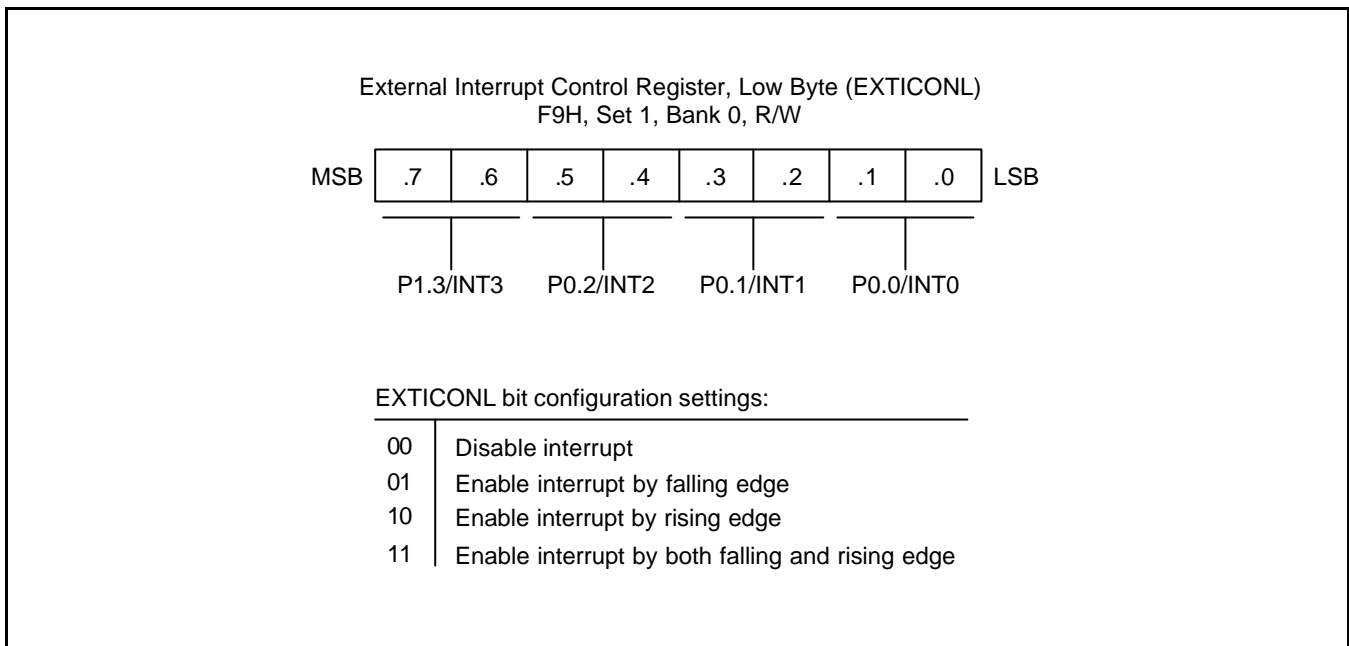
External Interrupt Control Register, Low Byte (EXTICONL)
F9H, Set 1, Bank 0, R/W

| MSB | .7 | .6 | .5 | .4 | .3 | .2 | .1 | .0 | LSB |
|---|---|---|---|---|---|---|---|---|---|

P1.3/INT3 P0.2/INT2 P0.1/INT1 P0.0/INT0

EXTICONL bit configuration settings:

| | |
|---|---|
| 00 | Disable interrupt |
| 01 | Enable interrupt by falling edge |
| 10 | Enable interrupt by rising edge |
| 11 | Enable interrupt by both falling and rising edge |